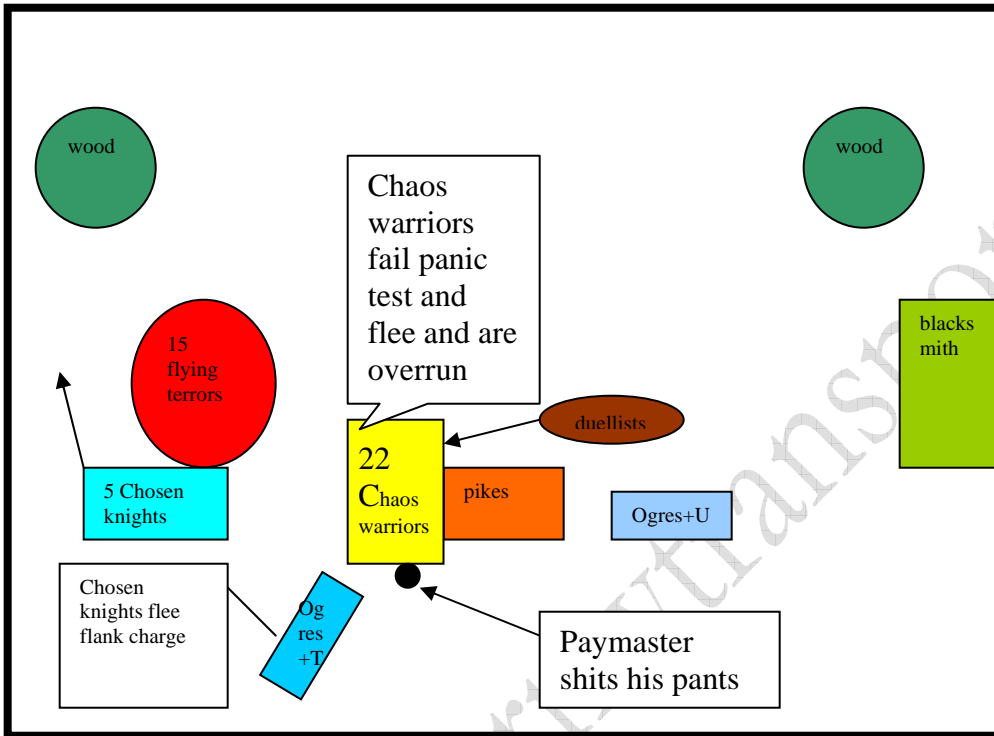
wood

wood

Chaos warriors fail panic test and flee and are overrun

15 flying terrors

blacksmith

duellists

22 Chaos warriors

pikes

Ogres+U

5 Chosen knights

Chosen knights flee flank charge

Ogres +T

Paymaster shits his pants